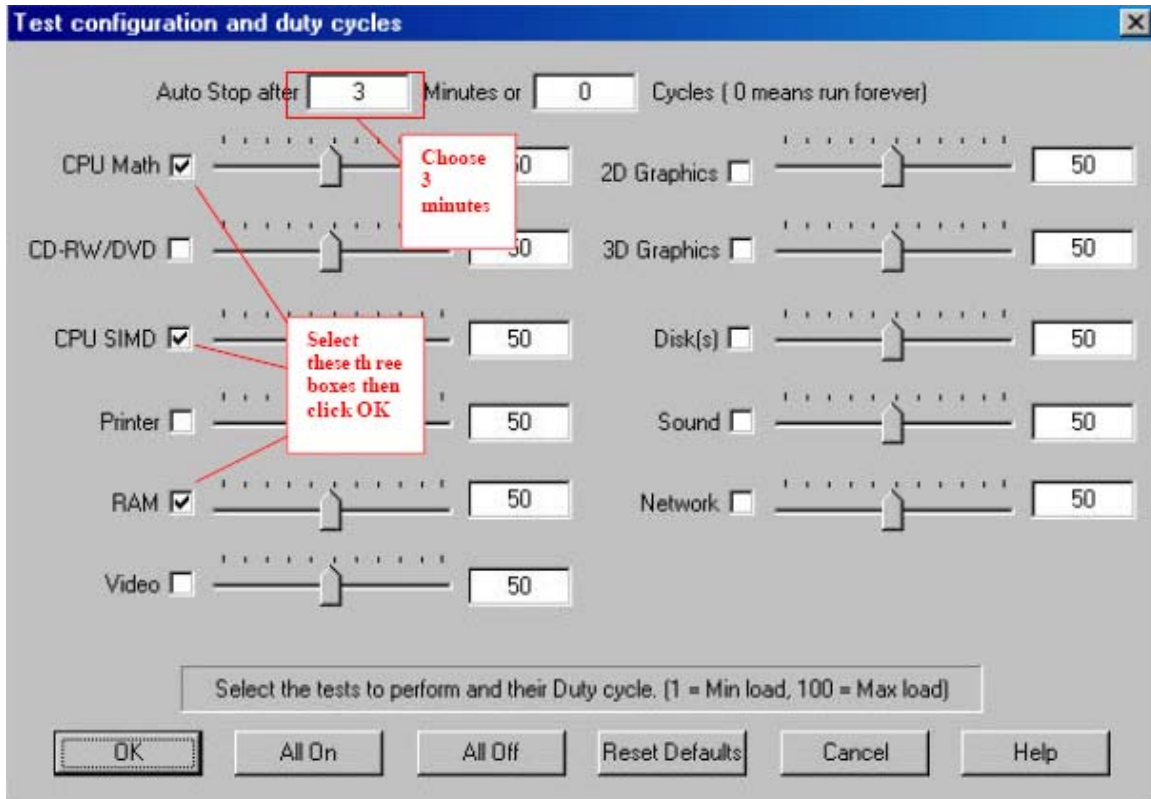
Test configuration and duty cycles

Auto Stop after 3 Minutes or 0 Cycles ( 0 means run forever)

CPU Math ☑ 50
Choose 3 minutes
2D Graphics ☐ 50

CD-RW/DVD ☐ 50
3D Graphics ☐ 50

CPU SIMD ☑ 50
Select these th ree boxes then click OK
Disk(s) ☐ 50

Printer ☐ 50
Sound ☐ 50

RAM ☑ 50
Network ☐ 50

Video ☐ 50

Select the tests to perform and their Duty cycle. (1 = Min load, 100 = Max load)

OK | All On | All Off | Reset Defaults | Cancel | Help